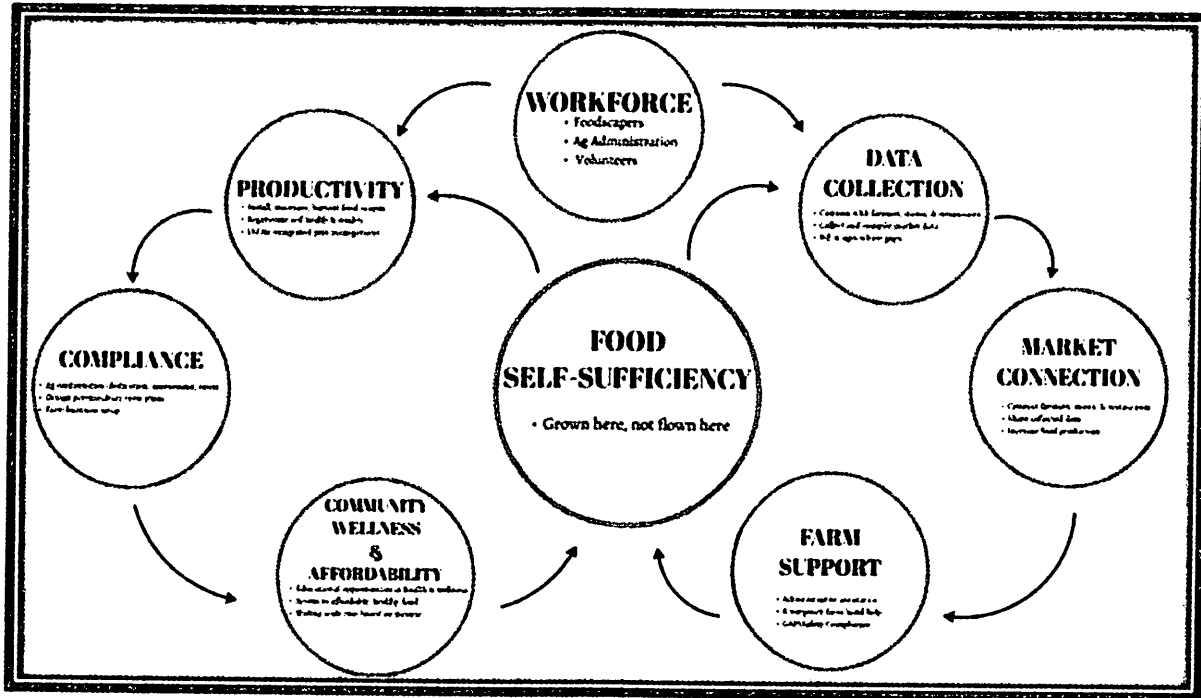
WORKFORCE
• Foodscapers
• Ag Administration
• Volunteers

PRODUCTIVITY
• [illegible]
• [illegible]
• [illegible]

DATA COLLECTION
• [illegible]
• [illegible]
• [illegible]

COMPLIANCE
• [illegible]
• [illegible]
• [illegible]

FOOD SELF-SUFFICIENCY
• Grown here, not flown here

MARKET CONNECTION
• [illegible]
• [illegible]
• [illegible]

COMMUNITY WELLNESS & AFFORDABILITY
• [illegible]
• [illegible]
• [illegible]

FARM SUPPORT
• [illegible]
• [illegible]
• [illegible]